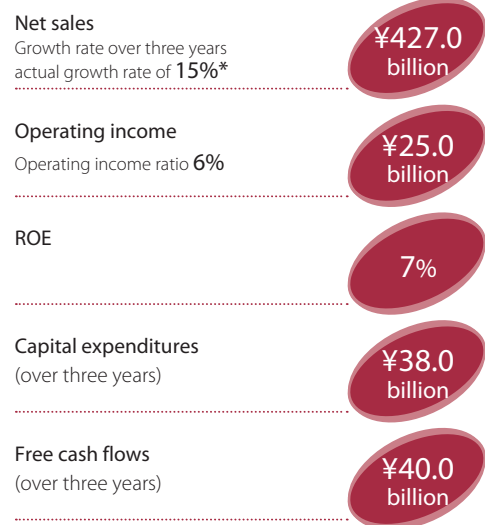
Net sales
Growth rate over three years actual growth rate of 15%*

¥427.0 billion

Operating income
Operating income ratio 6%

¥25.0 billion

ROE

7%

Capital expenditures
(over three years)

¥38.0 billion

Free cash flows
(over three years)

¥40.0 billion